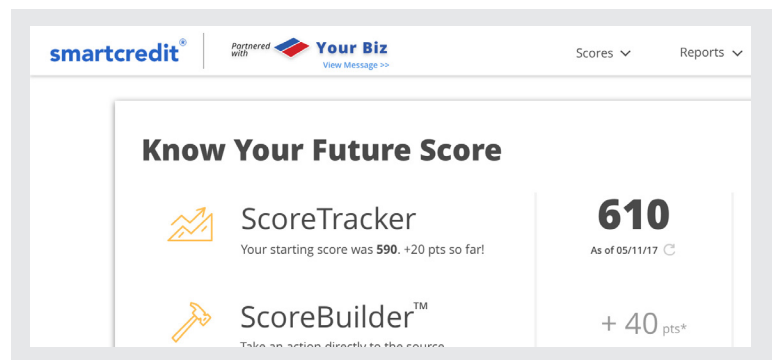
smartcredit®

Partnered with Your Biz
View Message >>

Scores
Reports

Know Your Future Score

ScoreTracker
Your starting score was **590**. +20 pts so far!

610
As of 05/11/17

ScoreBuilder™
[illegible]

+ 40 pts*